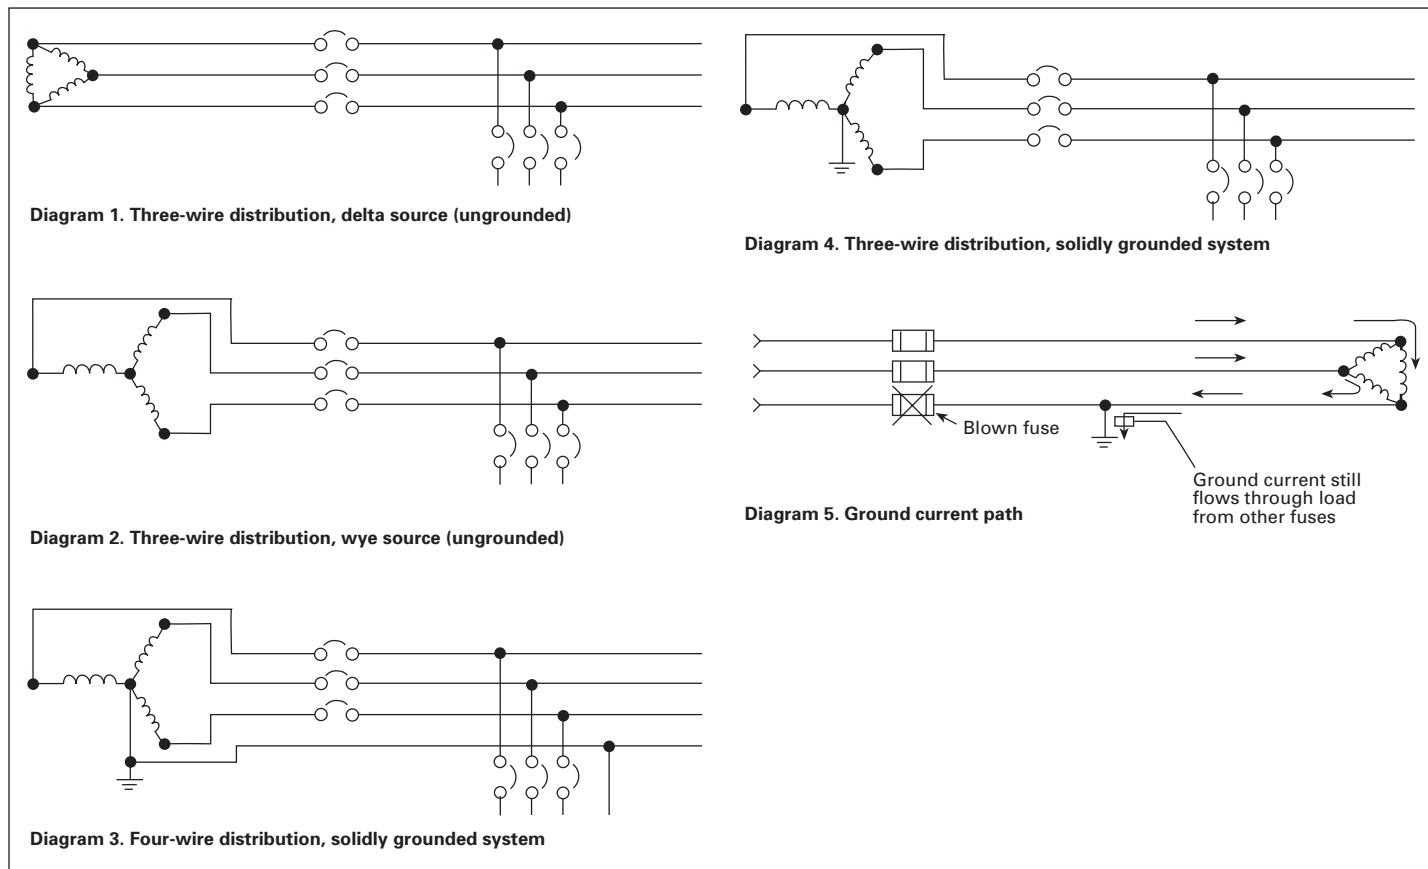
Diagram 1. Three-wire distribution, delta source (ungrounded)

Diagram 2. Three-wire distribution, wye source (ungrounded)

Diagram 3. Four-wire distribution, solidly grounded system

Diagram 4. Three-wire distribution, solidly grounded system

Blown fuse

Ground current still flows through load from other fuses

Diagram 5. Ground current path